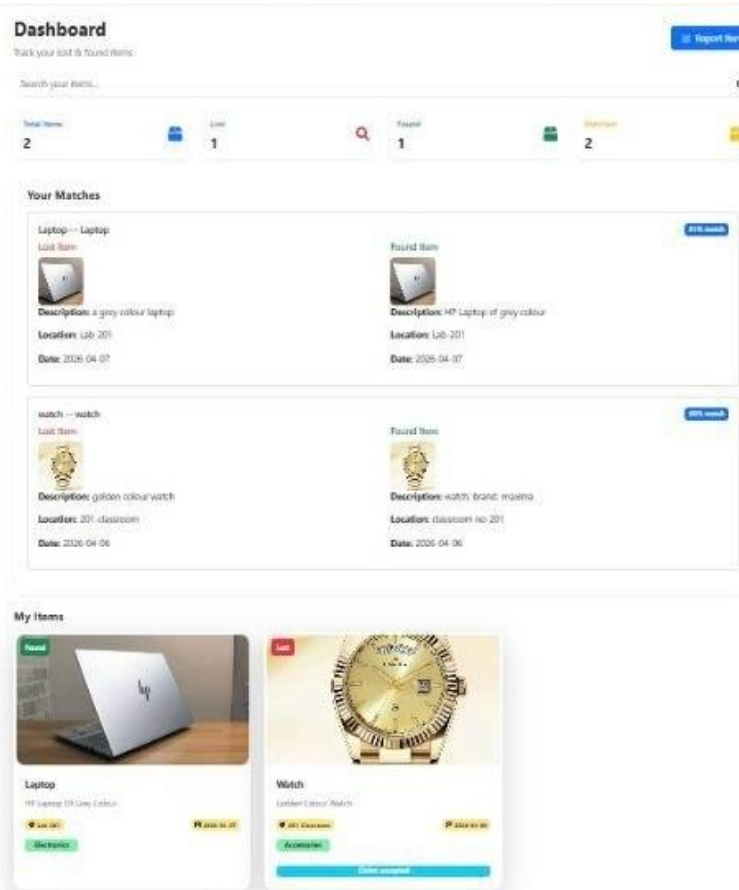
Dashboard

Track your lost & found items

Report Item

Search your items...

Total Items
2

Lost
1

Found
1

Matches
2

Your Matches

Laptop — Laptop

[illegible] match

Lost Item

Found Item

Description: a grey colour laptop

Location: Lab 201

Date: 2026-04-07

Description: HP Laptop of grey colour

Location: Lab 201

Date: 2026-04-07

watch — watch

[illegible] match

Lost Item

Found Item

Description: golden colour watch

Location: 201 classroom

Date: 2026-04-06

Description: watch, brand: rozemo

Location: classroom no 201

Date: 2026-04-06

My Items

Found

Laptop

HP Laptop Of Grey Colour

Lab 201

2026-04-07

Electronics

Lost

Watch

Golden Colour Watch

201 Classroom

2026-04-06

Accessories

Claim accepted